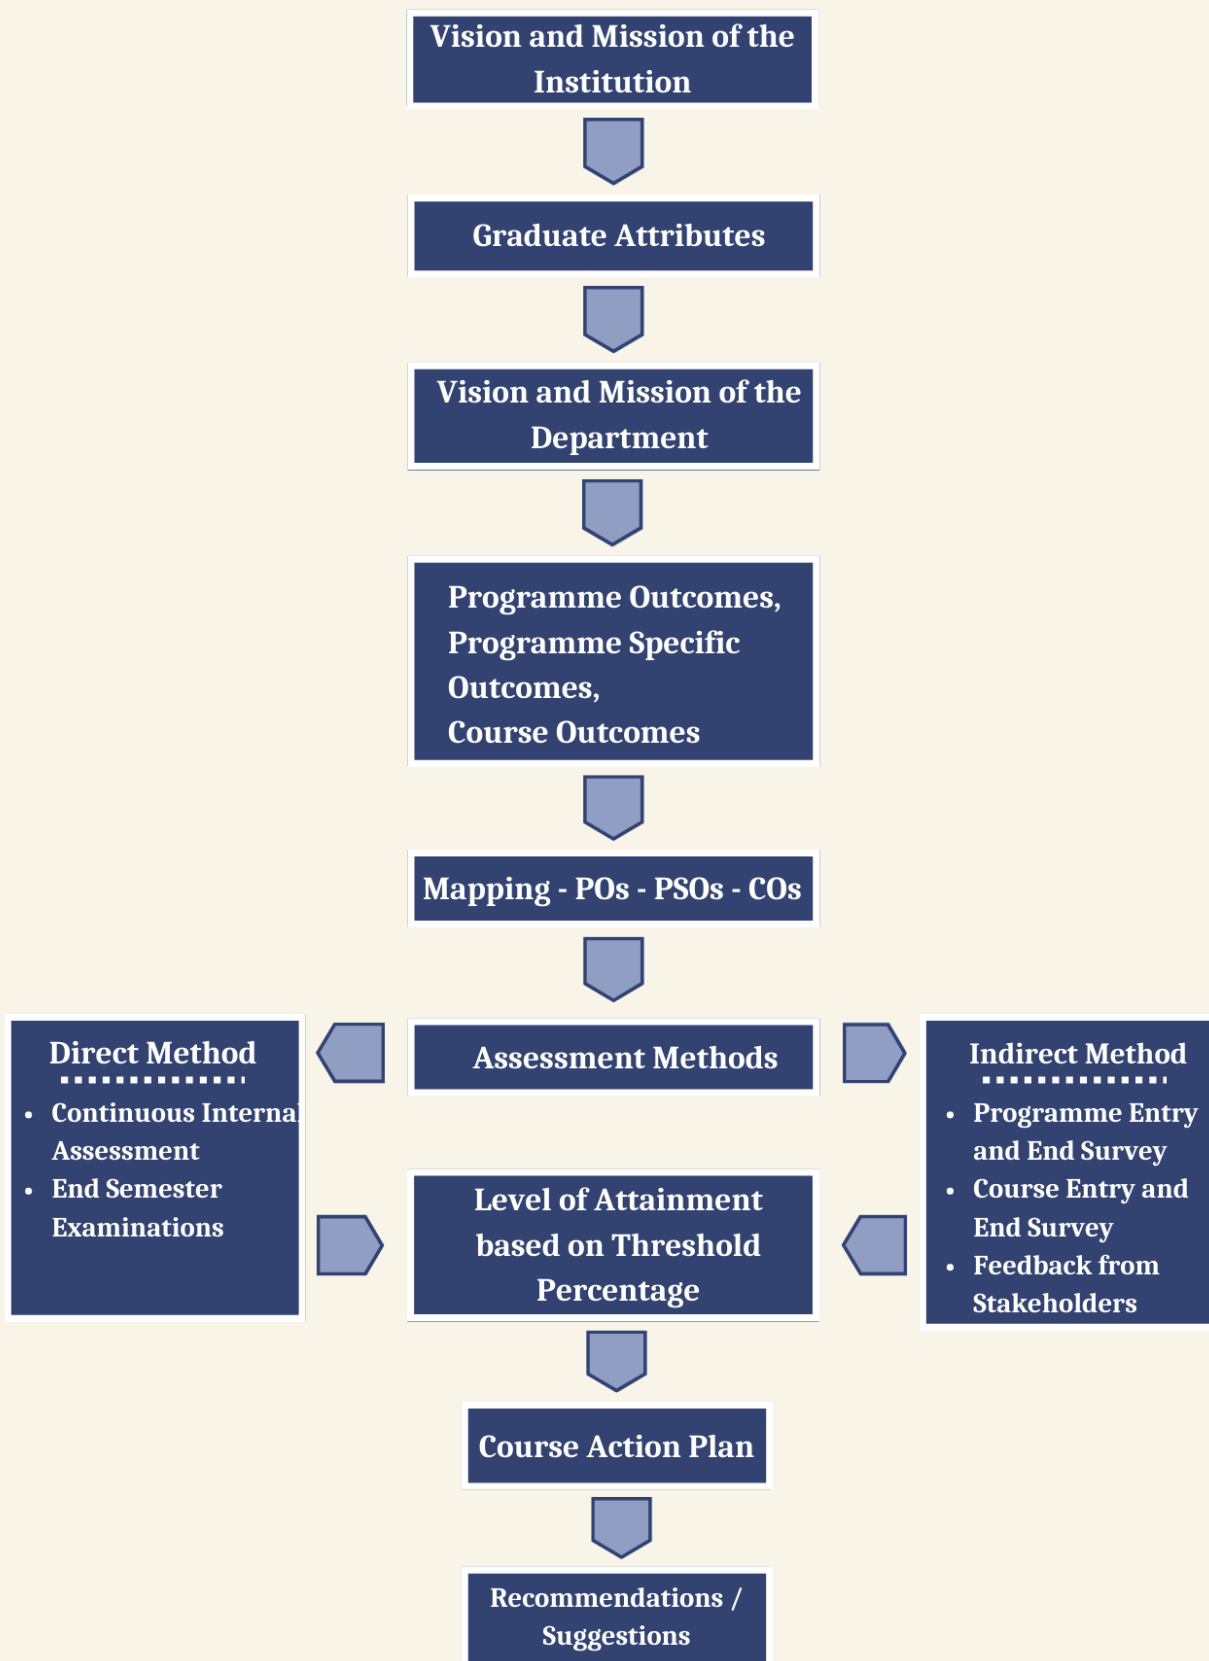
Vision and Mission of the Institution

Graduate Attributes

Vision and Mission of the Department

Programme Outcomes, Programme Specific Outcomes, Course Outcomes

Mapping - POs - PSOs - COs

Direct Method

- Continuous Internal Assessment
- End Semester Examinations

Assessment Methods

Indirect Method

- Programme Entry and End Survey
- Course Entry and End Survey
- Feedback from Stakeholders

Level of Attainment based on Threshold Percentage

Course Action Plan

Recommendations / Suggestions